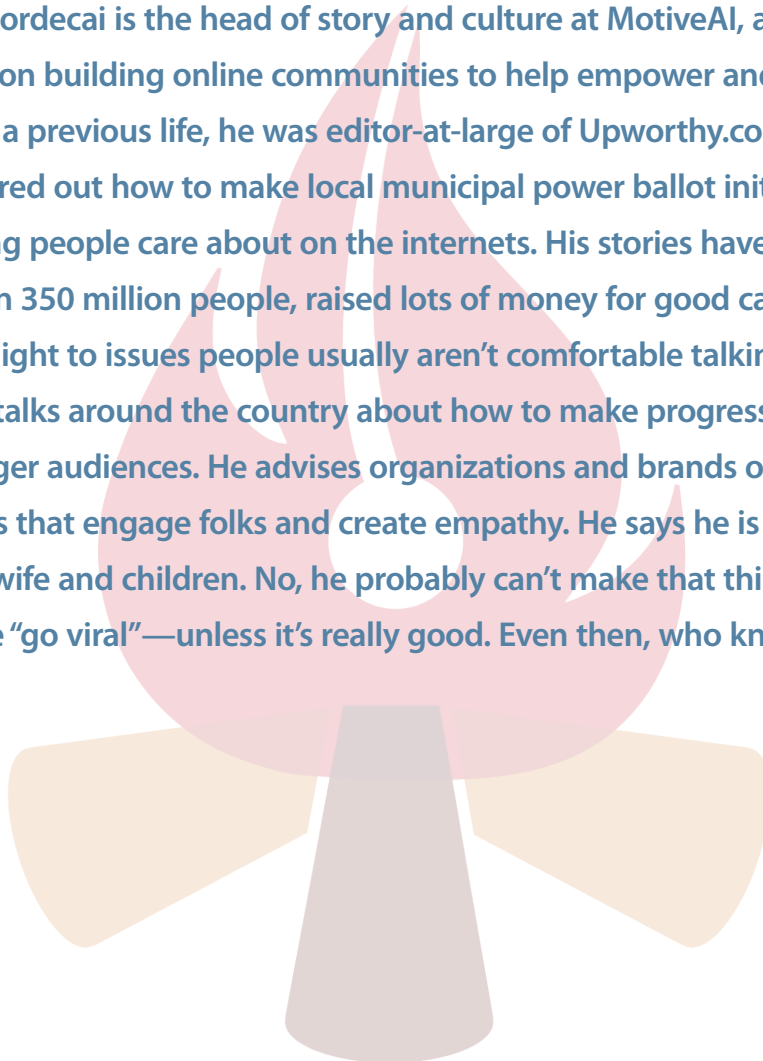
ordecai is the head of story and culture at MotiveAI, a on building online communities to help empower and a previous life, he was editor-at-large of Upworthy.co red out how to make local municipal power ballot init ng people care about on the internets. His stories have n 350 million people, raised lots of money for good ca ight to issues people usually aren't comfortable talkin talks around the country about how to make progress ger audiences. He advises organizations and brands o s that engage folks and create empathy. He says he is wife and children. No, he probably can't make that thi e "go viral"—unless it's really good. Even then, who kn